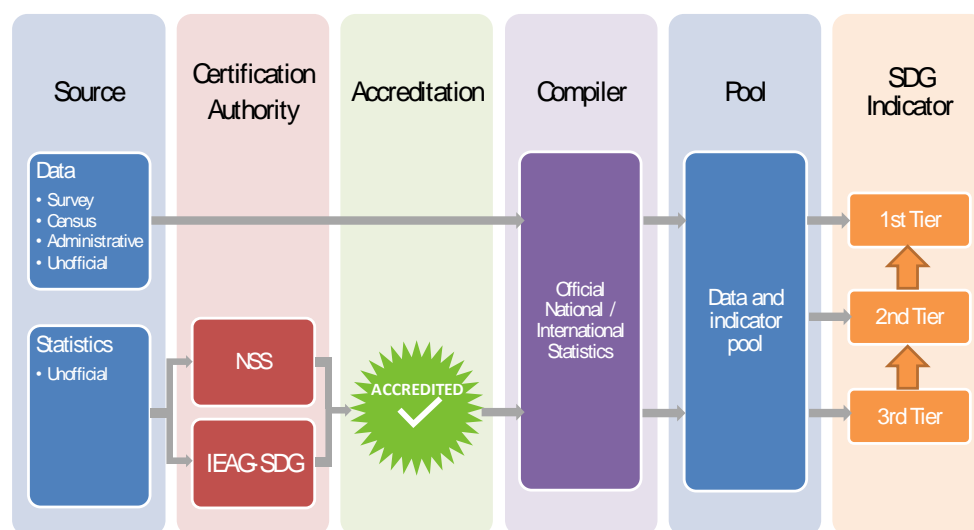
Source

Certification Authority

Accreditation

Compiler

Pool

SDG Indicator

Data
• Survey
• Census
• Administrative
• Unofficial

Statistics
• Unofficial

NSS

IEAG-SDG

ACCREDITED

Official National / International Statistics

Data and indicator pool

1st Tier

2nd Tier

3rd Tier